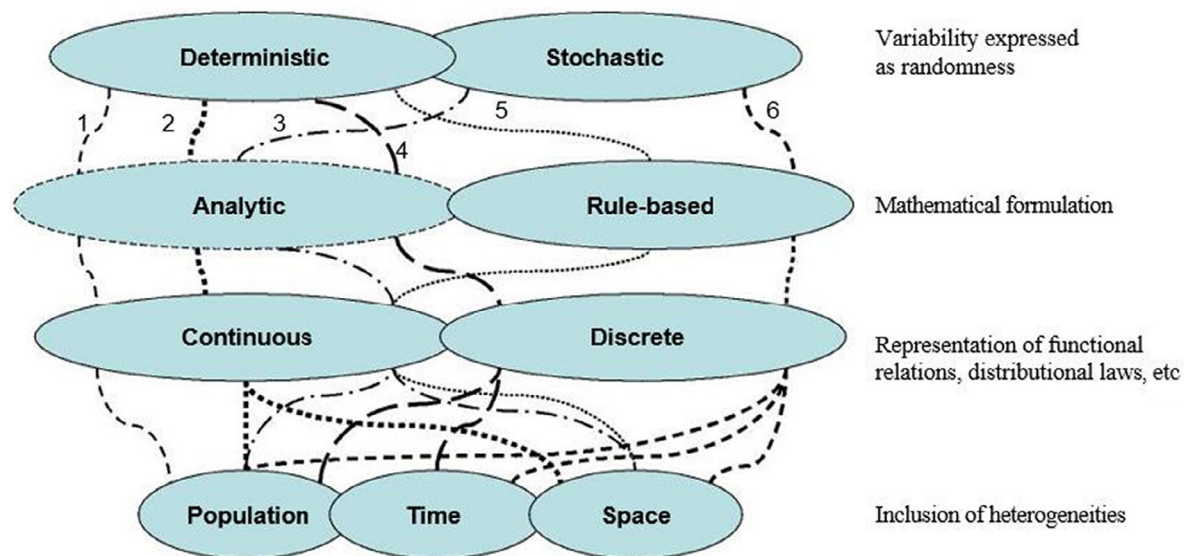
Deterministic

Stochastic

Variability expressed as randomness

1

2

3

4

5

6

Analytic

Rule-based

Mathematical formulation

Continuous

Discrete

Representation of functional relations, distributional laws, etc

Population

Time

Space

Inclusion of heterogeneities